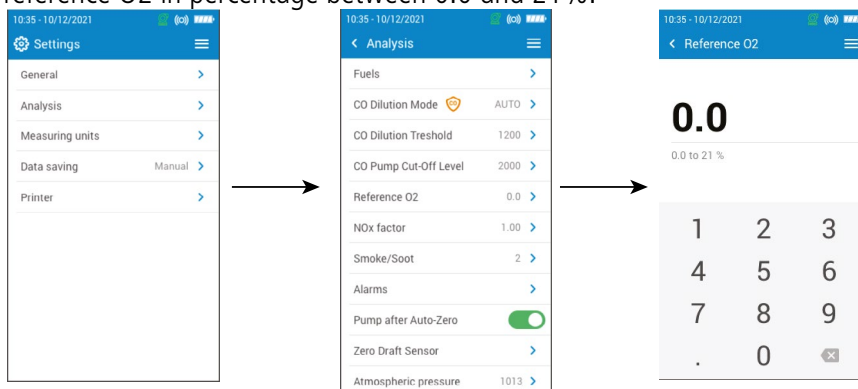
reference O2 in percentage between 0.0 and 21 %.

10:35 - 10/12/2021

Settings

General

Analysis

Measuring units

Data saving Manual

Printer

10:35 - 10/12/2021

Analysis

Fuels

CO Dilution Mode AUTO

CO Dilution Treshold 1200

CO Pump Cut-Off Level 2000

Reference O2 0.0

NOx factor 1.00

Smoke/Soot 2

Alarms

Pump after Auto-Zero

Zero Draft Sensor

Atmospheric pressure 1013

10:35 - 10/12/2021

Reference O2

0.0

0.0 to 21 %

1 2 3

4 5 6

7 8 9

. 0